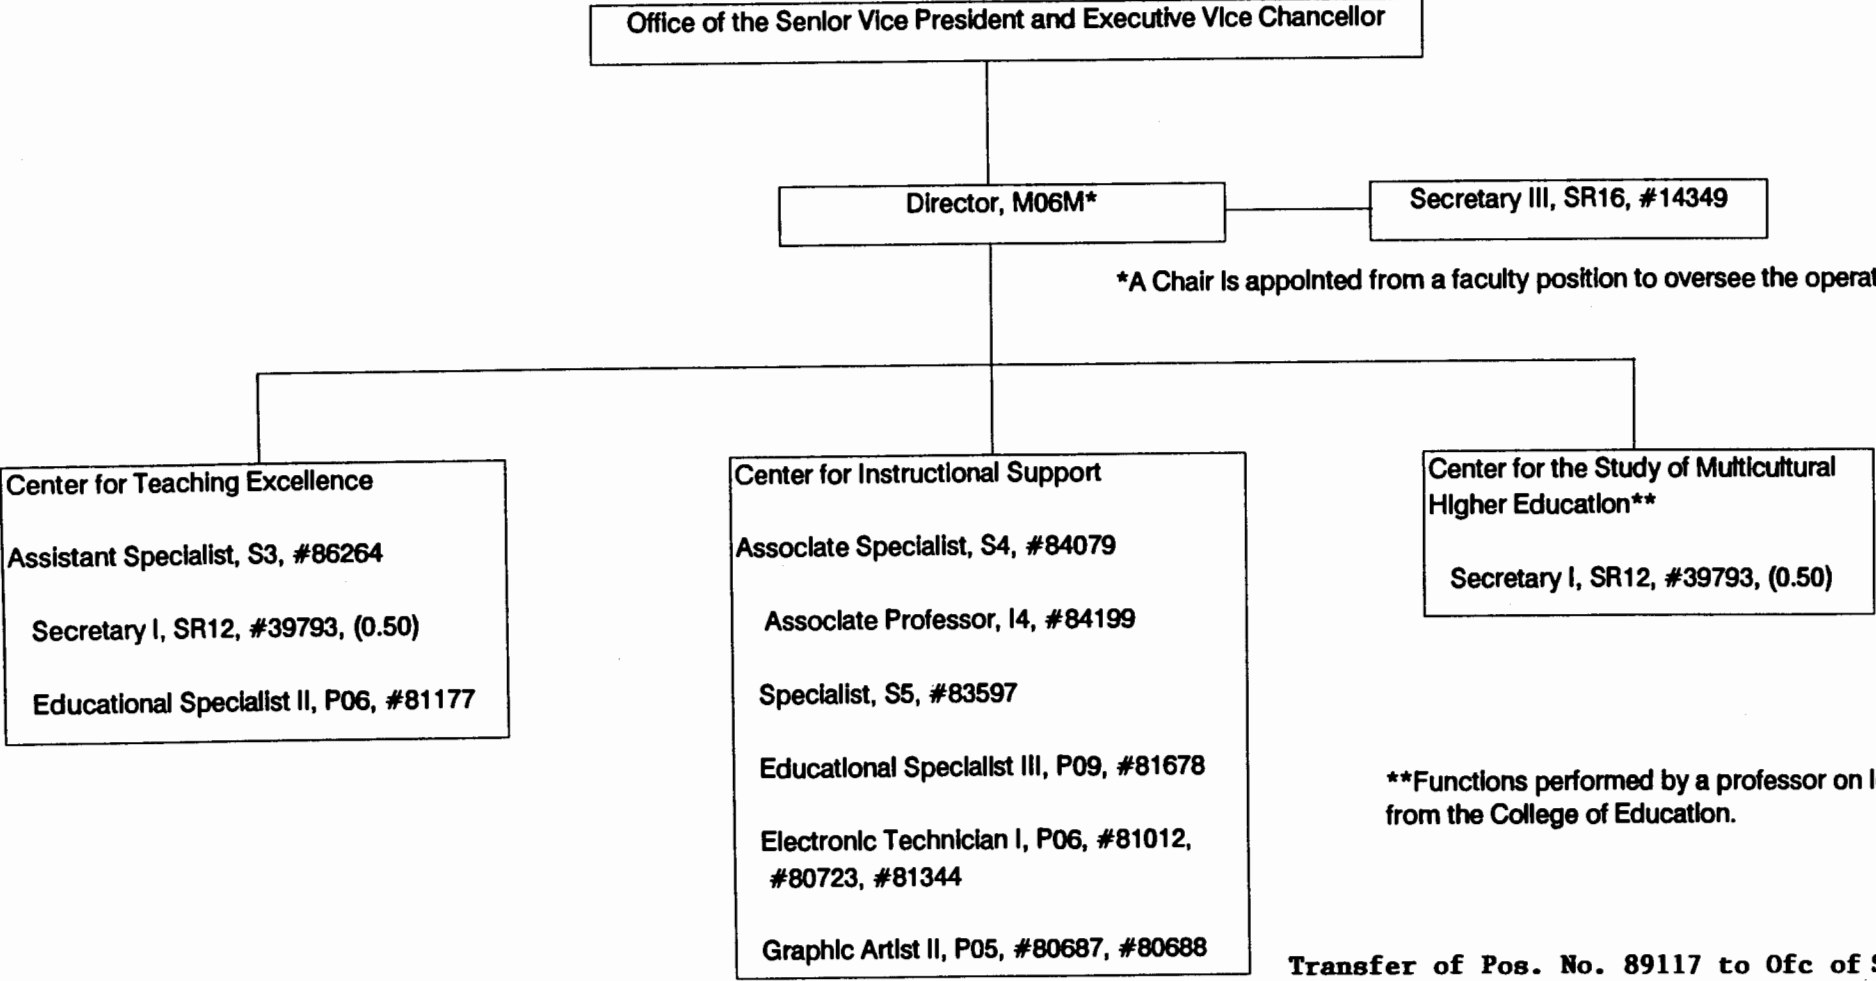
Office of the Senior Vice President and Executive Vice Chancellor

Director, M06M*

Secretary III, SR16, #14349

*A Chair is appointed from a faculty position to oversee the operat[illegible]

Center for Teaching Excellence

Assistant Specialist, S3, #86264

Secretary I, SR12, #39793, (0.50)

Educational Specialist II, P06, #81177

Center for Instructional Support

Associate Specialist, S4, #84079

Associate Professor, I4, #84199

Specialist, S5, #83597

Educational Specialist III, P09, #81678

Electronic Technician I, P06, #81012, #80723, #81344

Graphic Artist II, P05, #80687, #80688

Center for the Study of Multicultural Higher Education**

Secretary I, SR12, #39793, (0.50)

**Functions performed by a professor on l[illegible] from the College of Education.

Transfer of Pos. No. 89117 to Ofc of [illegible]